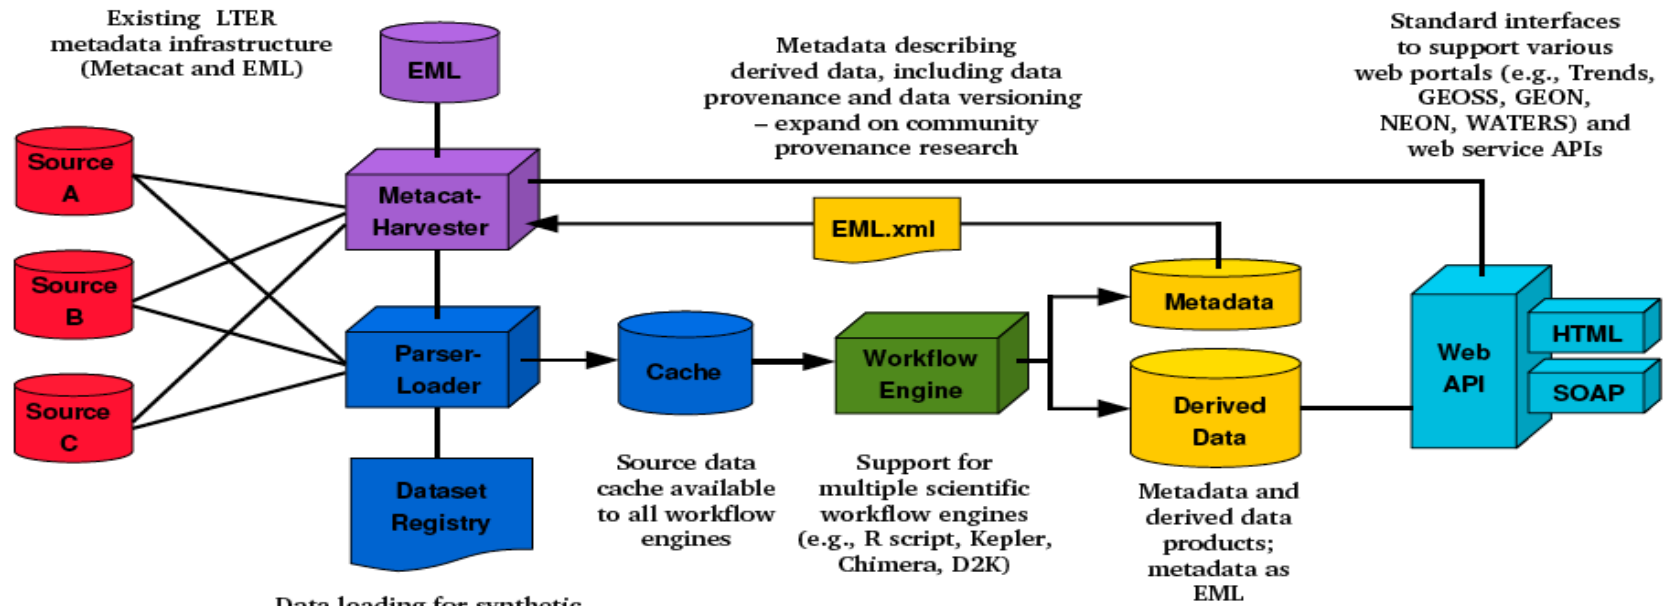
Existing LTER metadata infrastructure (Metacat and EML)

EML

Metadata describing derived data, including data provenance and data versioning – expand on community provenance research

Standard interfaces to support various web portals (e.g., Trends, GEOSS, GEON, NEON, WATERS) and web service APIs

Source A

Source B

Source C

Metacat-Harvester

EML.xml

Metadata

Parser-Loader

Cache

Workflow Engine

Derived Data

Web API

HTML

SOAP

Dataset Registry

Source data cache available to all workflow engines

Support for multiple scientific workflow engines (e.g., R script, Kepler, Chimera, D2K)

Metadata and derived data products; metadata as EML

Data loading for synthetic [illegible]